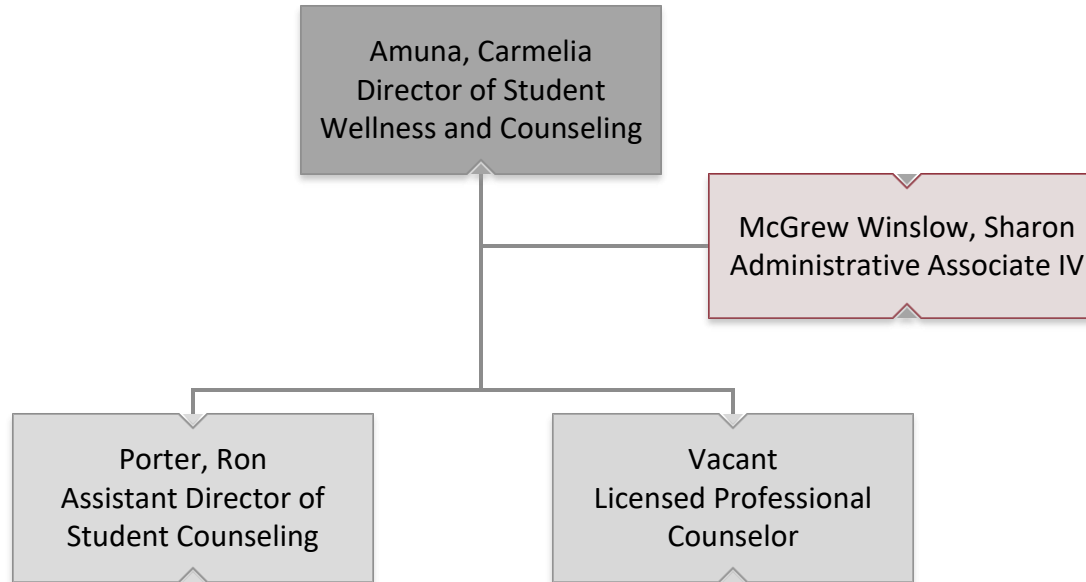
Amuna, Carmelia
Director of Student Wellness and Counseling

McGrew Winslow, Sharon
Administrative Associate IV

Porter, Ron
Assistant Director of Student Counseling

Vacant
Licensed Professional Counselor